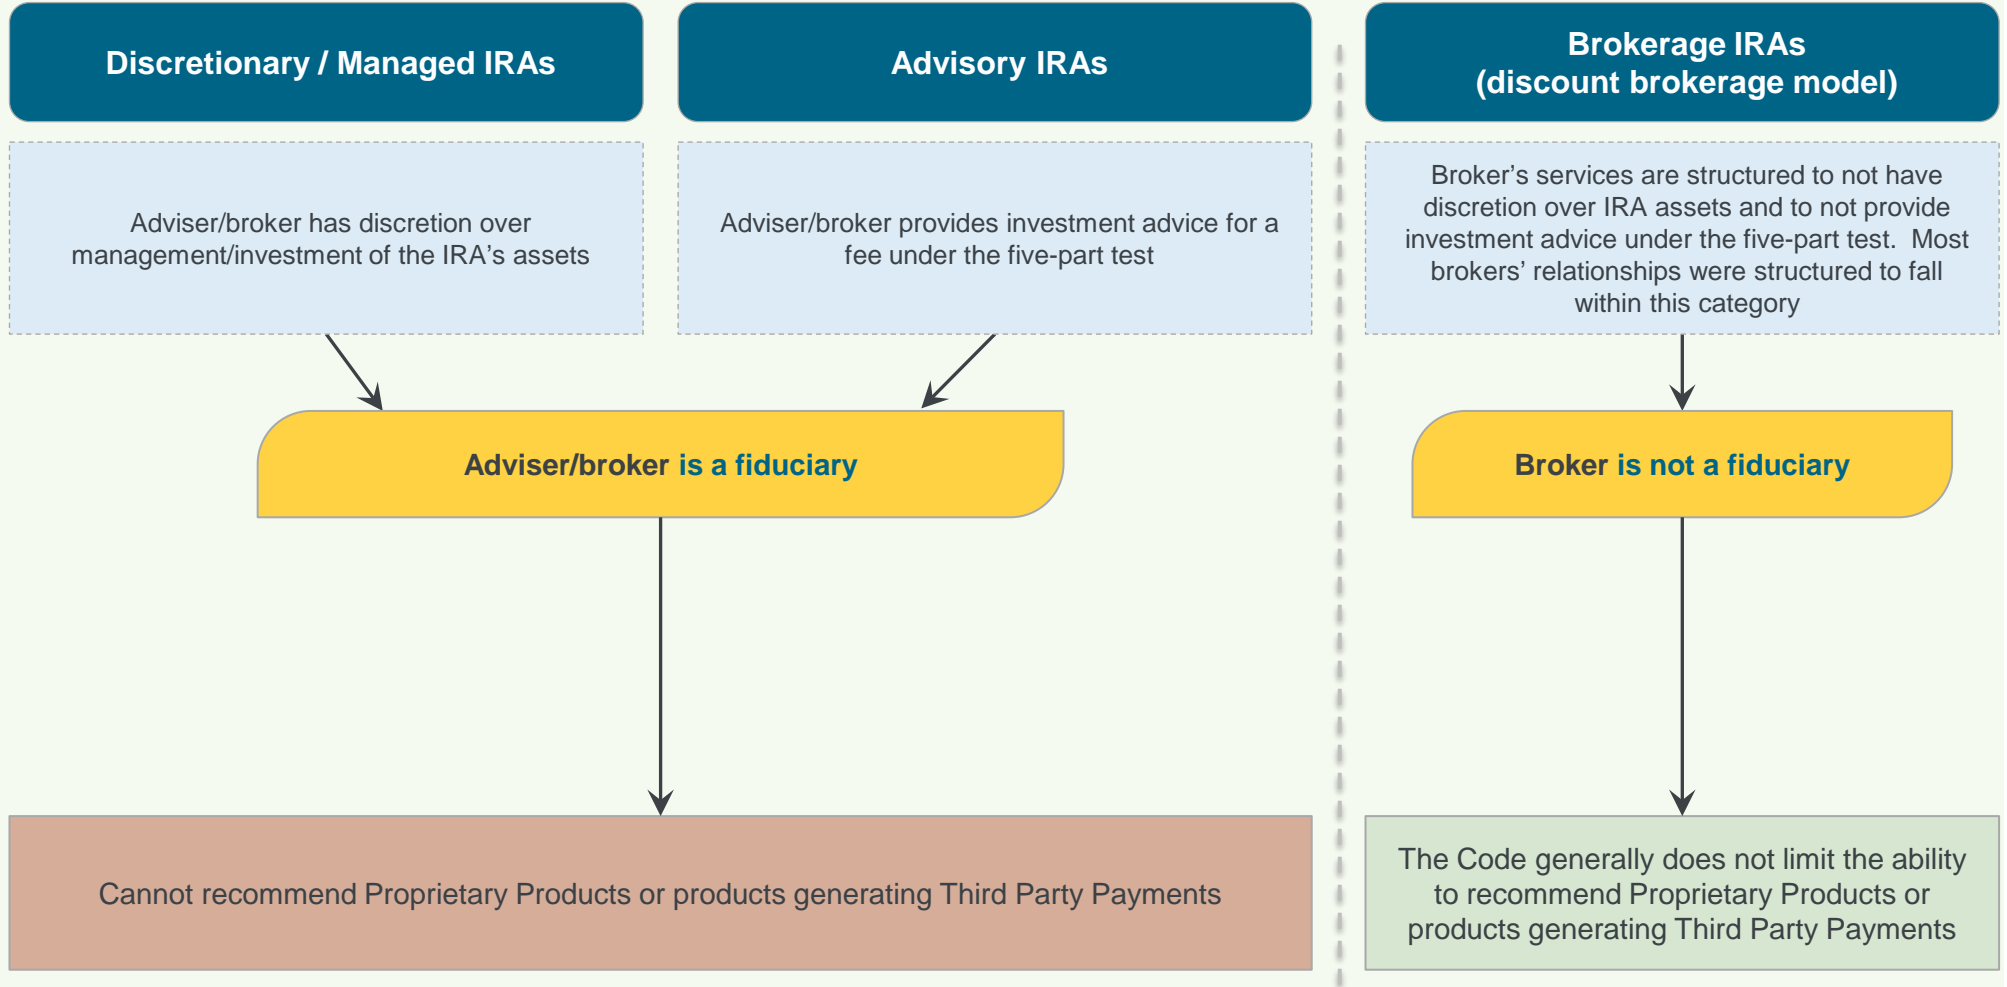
Discretionary / Managed IRAs

Advisory IRAs

Brokerage IRAs
(discount brokerage model)

Adviser/broker has discretion over management/investment of the IRA's assets

Adviser/broker provides investment advice for a fee under the five-part test

Broker's services are structured to not have discretion over IRA assets and to not provide investment advice under the five-part test. Most brokers' relationships were structured to fall within this category

Adviser/broker is a fiduciary

Broker is not a fiduciary

Cannot recommend Proprietary Products or products generating Third Party Payments

The Code generally does not limit the ability to recommend Proprietary Products or products generating Third Party Payments